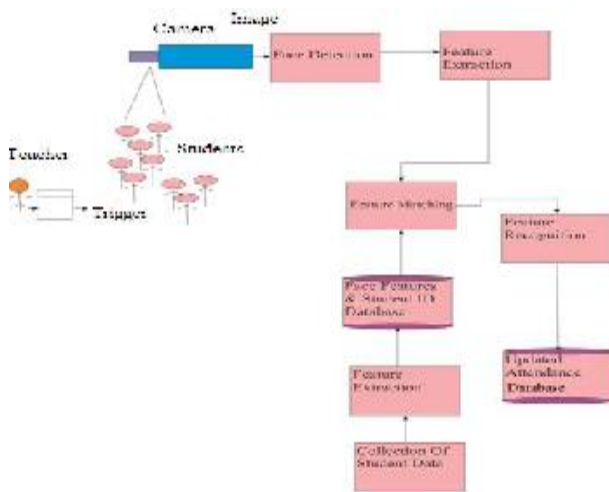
Camera
Image
Face Detection
Feature Extraction
Teacher
Trigger
Students
Feature Matching
Feature Recognition
Face Features & Student ID Database
Updated Attendance Database
Feature Extraction
Collection Of Student Data